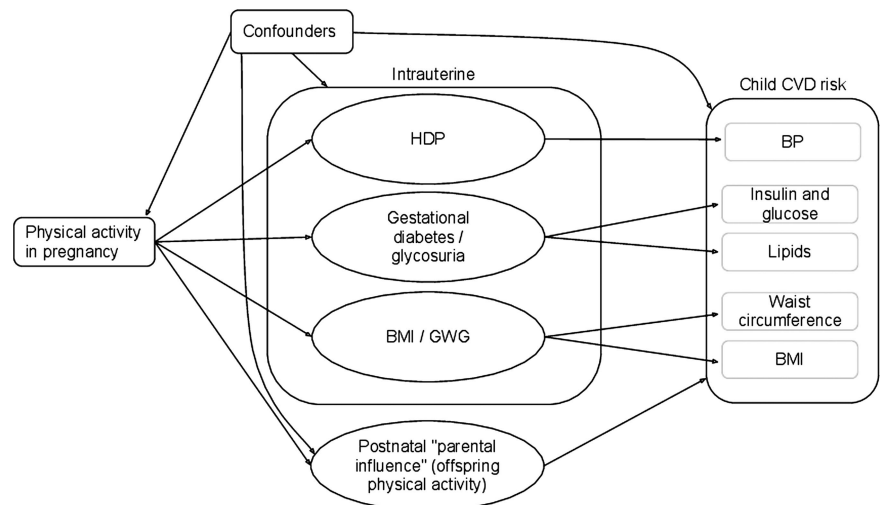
Confounders

Intrauterine

Child CVD risk

Physical activity in pregnancy

HDP

Gestational diabetes / glycosuria

BMI / GWG

BP

Insulin and glucose

Lipids

Waist circumference

BMI

Postnatal "parental influence" (offspring physical activity)